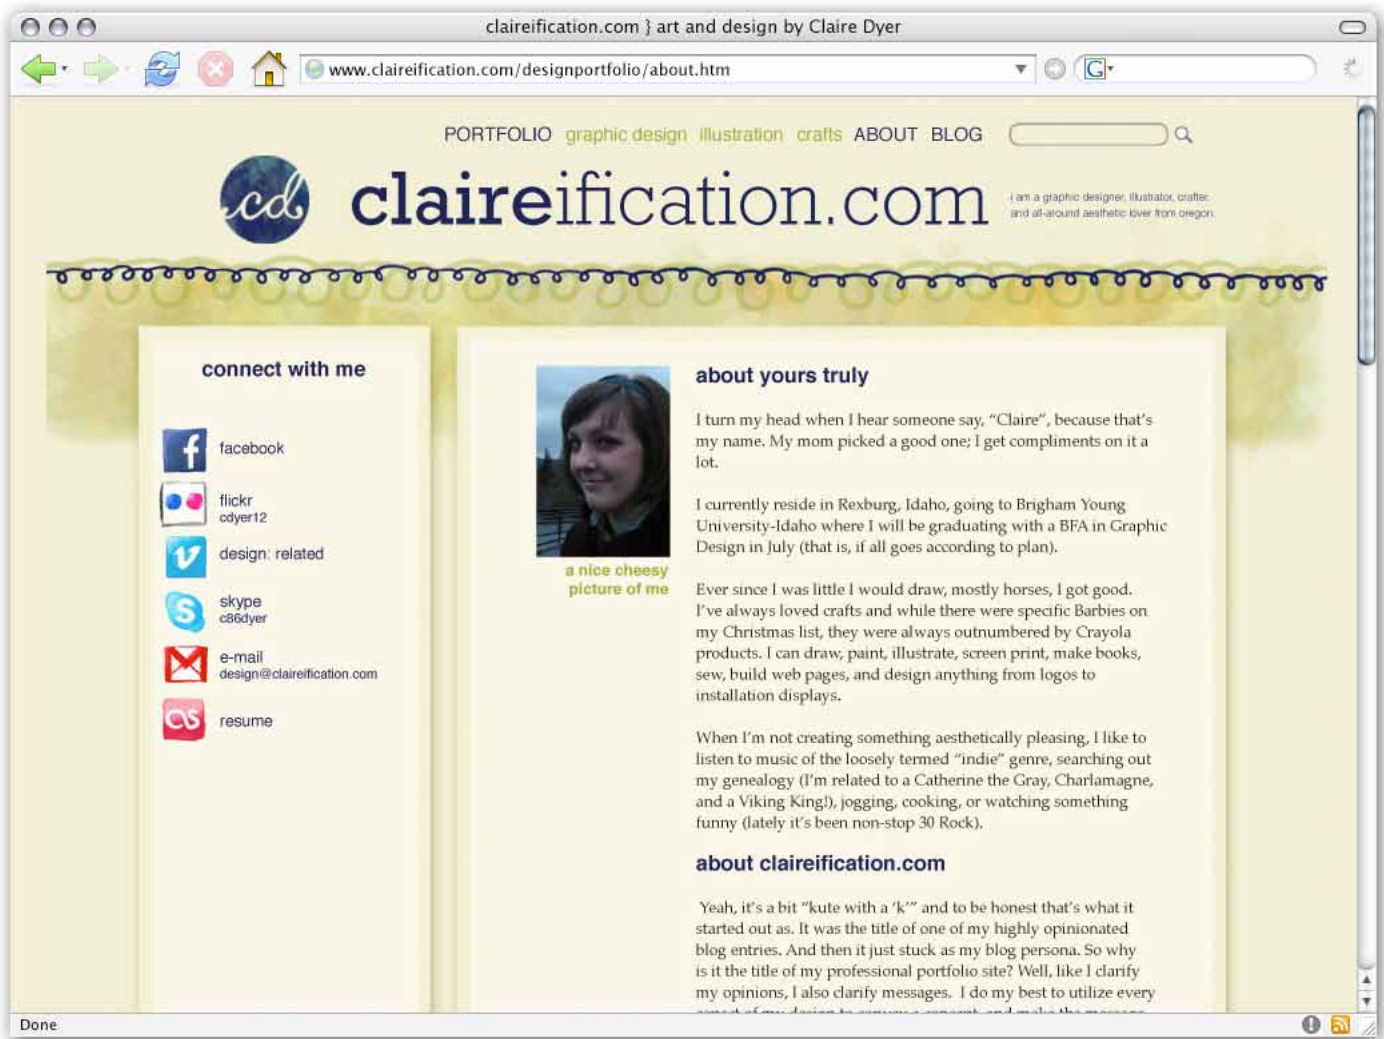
claireification.com } art and design by Claire Dyer

www.claireification.com/designportfolio/about.htm

PORTFOLIO graphic design illustration crafts ABOUT BLOG

cd

claireification.com

i am a graphic designer, illustrator, crafter, and all-around aesthetic lover from oregon.

connect with me

facebook

flickr
cdyer12

design: related

skype
c86dyer

e-mail
design@claireification.com

resume

a nice cheesy picture of me

about yours truly

I turn my head when I hear someone say, "Claire", because that's my name. My mom picked a good one; I get compliments on it a lot.

I currently reside in Rexburg, Idaho, going to Brigham Young University-Idaho where I will be graduating with a BFA in Graphic Design in July (that is, if all goes according to plan).

Ever since I was little I would draw, mostly horses, I got good. I've always loved crafts and while there were specific Barbies on my Christmas list, they were always outnumbered by Crayola products. I can draw, paint, illustrate, screen print, make books, sew, build web pages, and design anything from logos to installation displays.

When I'm not creating something aesthetically pleasing, I like to listen to music of the loosely termed "indie" genre, searching out my genealogy (I'm related to a Catherine the Gray, Charlamagne, and a Viking King!), jogging, cooking, or watching something funny (lately it's been non-stop 30 Rock).

about claireification.com

Yeah, it's a bit "kute with a 'k'" and to be honest that's what it started out as. It was the title of one of my highly opinionated blog entries. And then it just stuck as my blog persona. So why is it the title of my professional portfolio site? Well, like I clarify my opinions, I also clarify messages. I do my best to utilize every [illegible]

Done